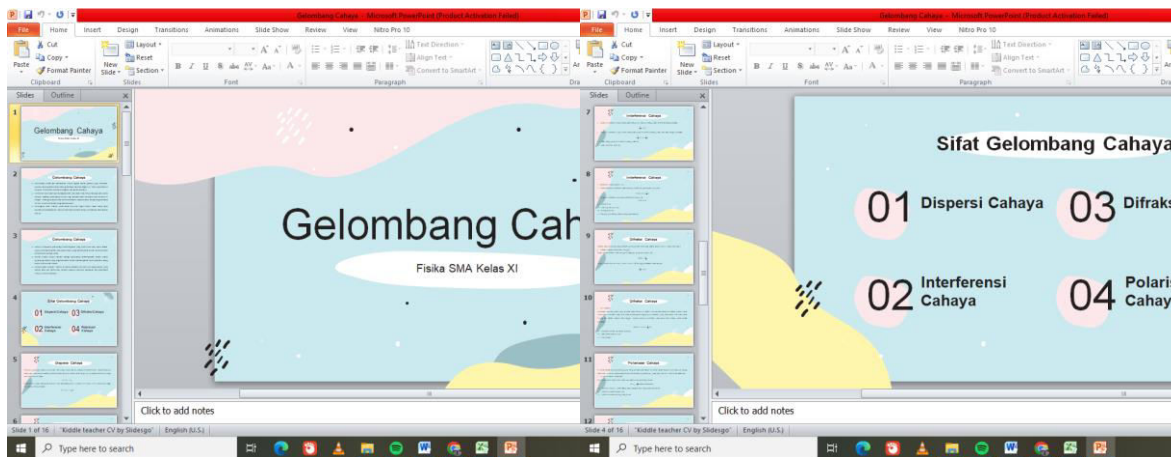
Gelombang Cahaya - Microsoft PowerPoint (Product Activation Failed)

File Home Insert Design Transitions Animations Slide Show Review View Nitro Pro 10

Cut
Copy
Format Painter
Paste
Clipboard
New Slide
Layout
Reset
Section
Slides
Font
Text Direction
Align Text
Convert to SmartArt
Paragraph
Dra

Slides Outline

1
Gelombang Cahaya
2
Gelombang Cahaya
3
Gelombang Cahaya
4
Sifat Gelombang Cahaya
01 Dispersi Cahaya 03 Difraksi Cahaya
02 Interferensi Cahaya 04 Polarisasi Cahaya
5
Dispersi Cahaya
6

Gelombang Cah
Fisika SMA Kelas XI

Click to add notes

Slide 1 of 16 "Kiddle teacher CV by Slidesgo" English (U.S.)

Type here to search

Gelombang Cahaya - Microsoft PowerPoint (Product Activation Failed)

File Home Insert Design Transitions Animations Slide Show Review View Nitro Pro 10

Cut
Copy
Format Painter
Paste
Clipboard
New Slide
Layout
Reset
Section
Slides
Font
Text Direction
Align Text
Convert to SmartArt
Paragraph
Dra

Slides Outline

7
Interferensi Cahaya
8
Interferensi Cahaya
9
Difraksi Cahaya
10
Difraksi Cahaya
11
Polarisasi Cahaya
12

Sifat Gelombang Cahaya
01 Dispersi Cahaya
03 Difraks
02 Interferensi Cahaya
04 Polaris Cahay

Click to add notes

Slide 4 of 16 "Kiddle teacher CV by Slidesgo" English (U.S.)

Type here to search